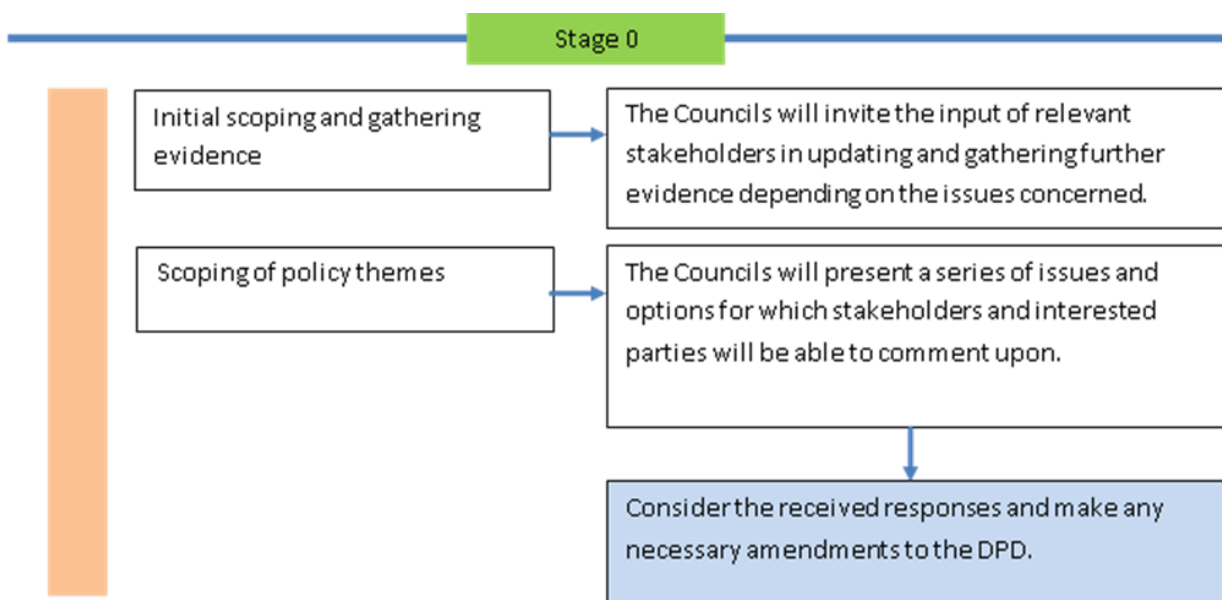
Stage 0

Initial scoping and gathering evidence

The Councils will invite the input of relevant stakeholders in updating and gathering further evidence depending on the issues concerned.

Scoping of policy themes

The Councils will present a series of issues and options for which stakeholders and interested parties will be able to comment upon.

Consider the received responses and make any necessary amendments to the DPD.